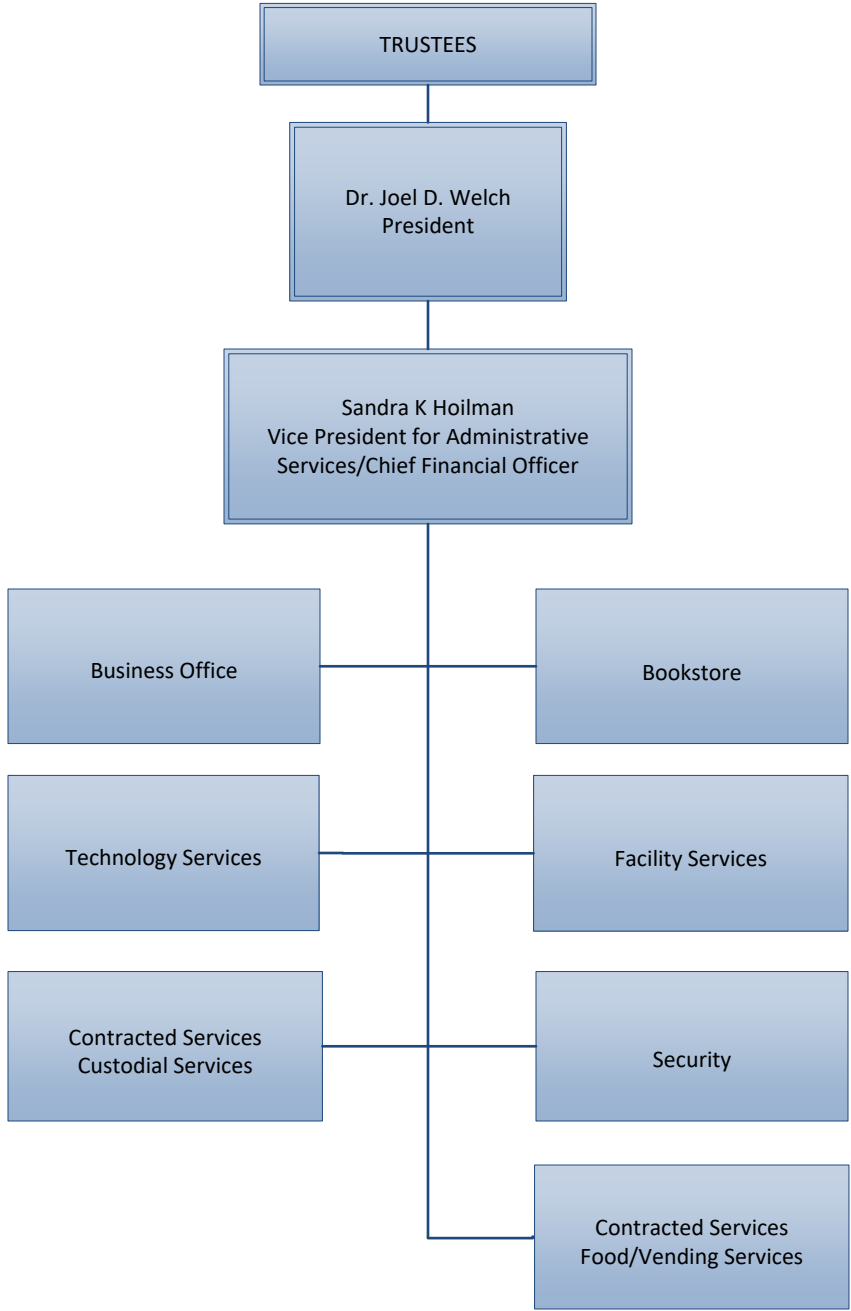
TRUSTEES

Dr. Joel D. Welch
President

Sandra K Hoilman
Vice President for Administrative Services/Chief Financial Officer

Business Office

Bookstore

Technology Services

Facility Services

Contracted Services
Custodial Services

Security

Contracted Services
Food/Vending Services